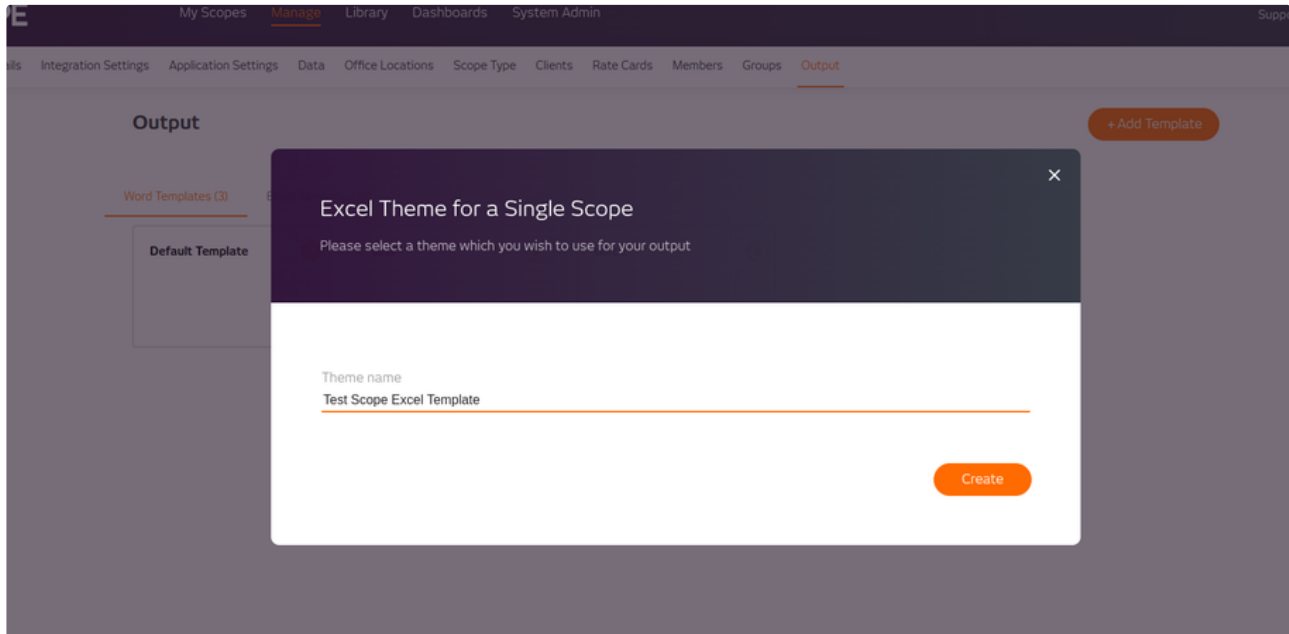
PE My Scopes Manage Library Dashboards System Admin Supp

ils Integration Settings Application Settings Data Office Locations Scope Type Clients Rate Cards Members Groups Output

Output

+ Add Template

Word Templates (3) E

Default Template

Excel Theme for a Single Scope

Please select a theme which you wish to use for your output

×

Theme name

Test Scope Excel Template

Create